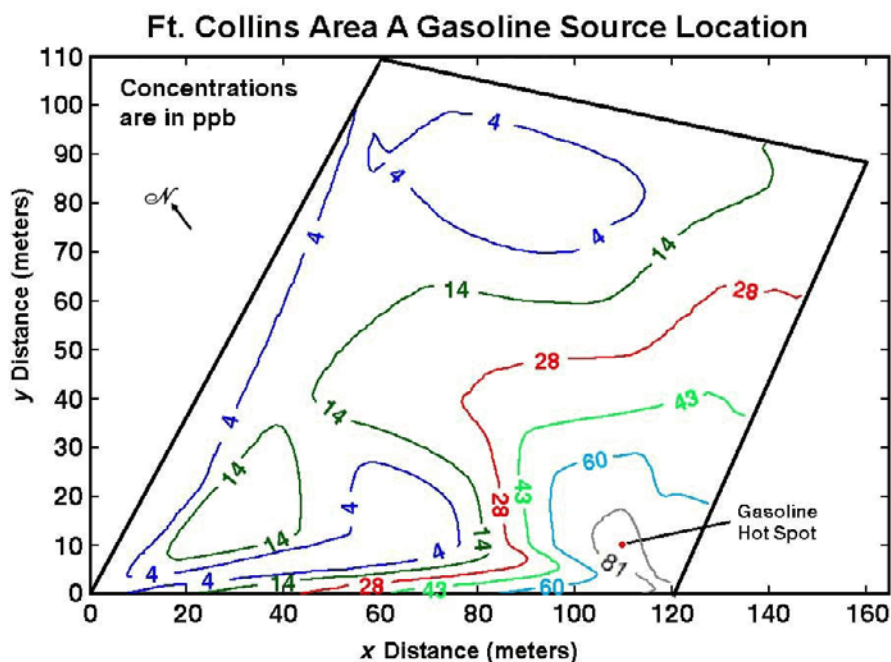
Ft. Collins Area A Gasoline Source Location

Concentrations are in ppb

$\mathcal{N}$

y Distance (meters)

x Distance (meters)

110
100
90
80
70
60
50
40
30
20
10
0

0
20
40
60
80
100
120
140
160

4
4
4
4
4
4
4
4
14
14
14
14
14
14
14
28
28
28
28
43
43
43
60
60
81

Gasoline Hot Spot